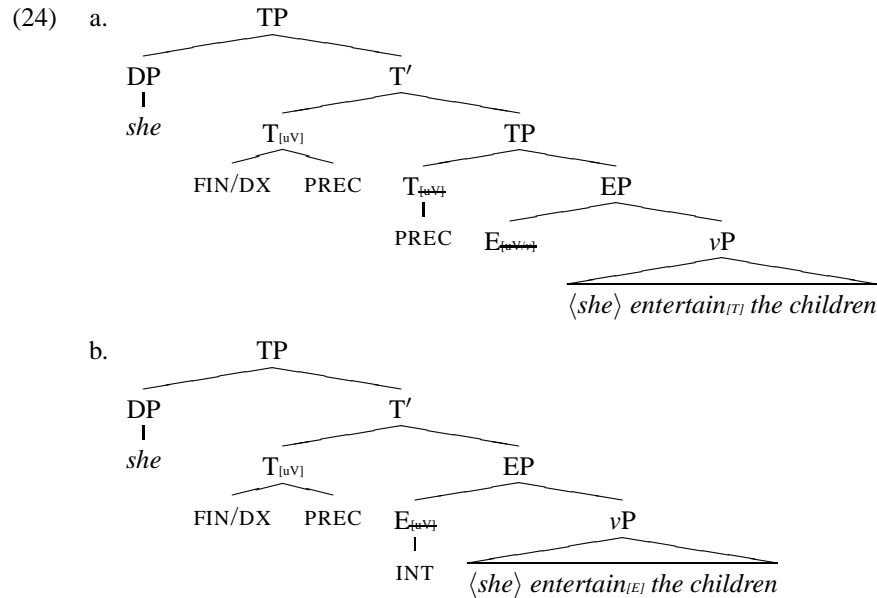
(24) a.

TP
DP
*she*
T′
T$_{[uV]}$
FIN/DX PREC
TP
T$_{\text{[uV]}}$
PREC
EP
E$_{\text{[uV/v]}}$
$v$P
⟨*she*⟩ *entertain$_{[T]}$ the children*

b.

TP
DP
*she*
T′
T$_{[uV]}$
FIN/DX PREC
EP
E$_{\text{[uV]}}$
INT
$v$P
⟨*she*⟩ *entertain$_{[E]}$ the children*